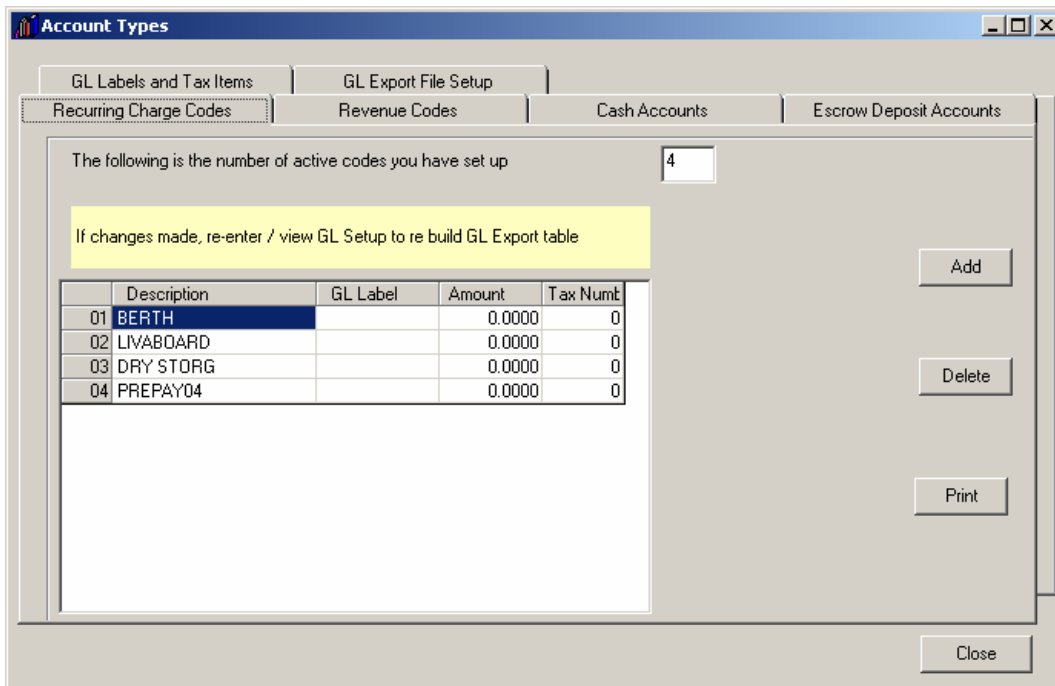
Account Types

GL Labels and Tax Items
GL Export File Setup
Recurring Charge Codes
Revenue Codes
Cash Accounts
Escrow Deposit Accounts

The following is the number of active codes you have set up
4

If changes made, re-enter / view GL Setup to re build GL Export table

| | Description | GL Label | Amount | Tax Numb |
|---|---|---|---|---|
| 01 | BERTH | | 0.0000 | 0 |
| 02 | LIVABOARD | | 0.0000 | 0 |
| 03 | DRY STORG | | 0.0000 | 0 |
| 04 | PREPAY04 | | 0.0000 | 0 |

Add
Delete
Print
Close